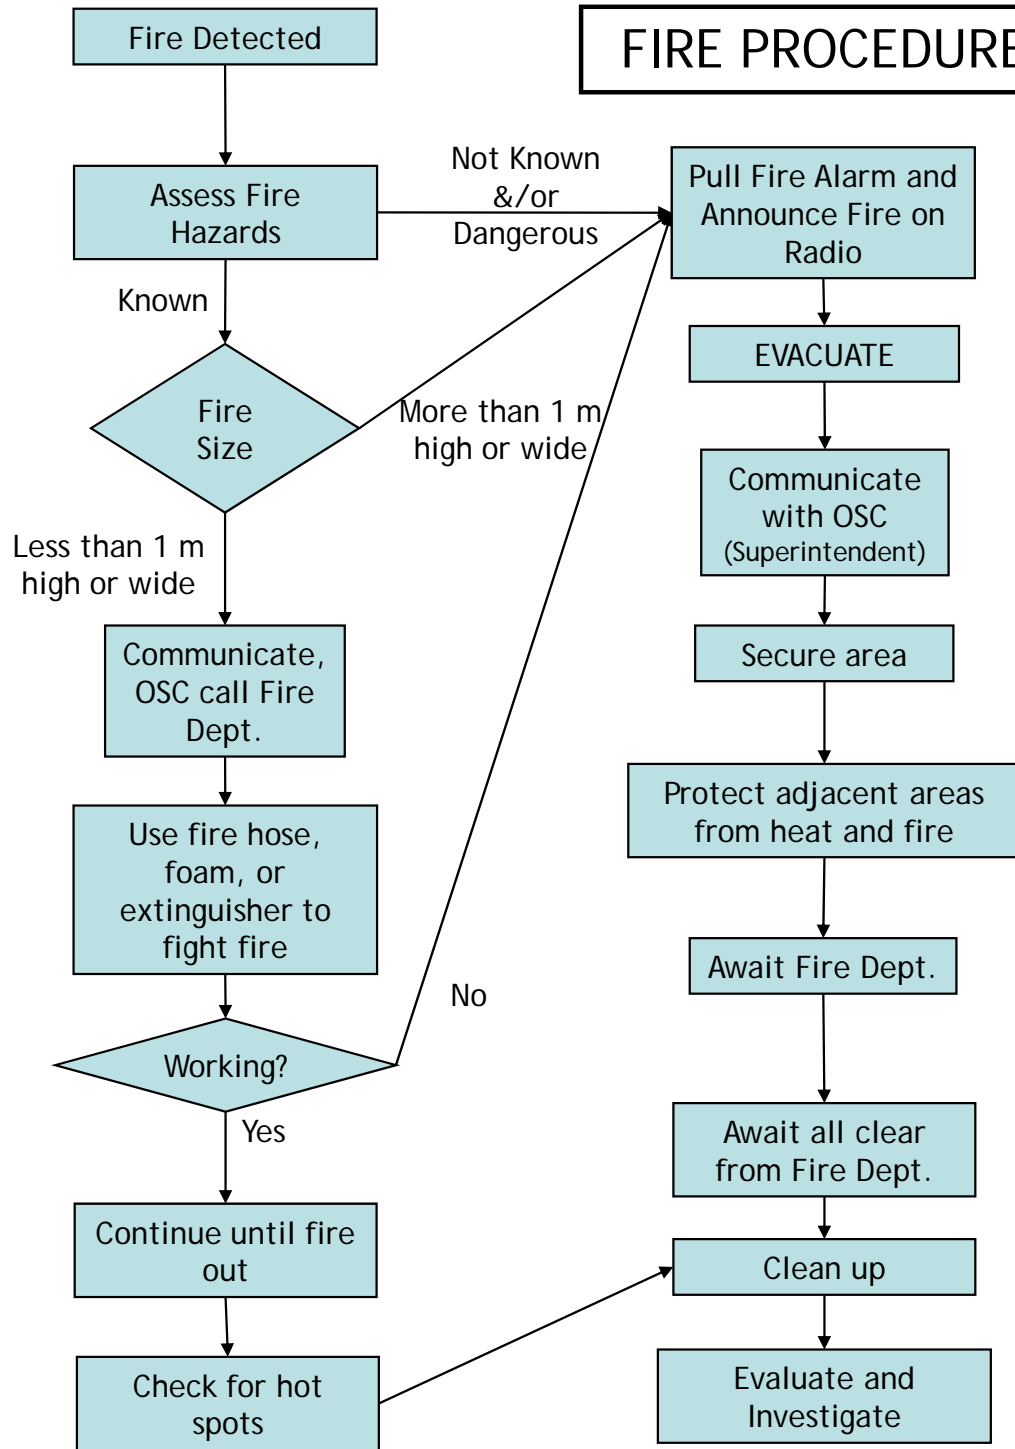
FIRE PROCEDURE

Fire Detected

Assess Fire Hazards

Not Known &/or Dangerous

Pull Fire Alarm and Announce Fire on Radio

Known

EVACUATE

Fire Size

More than 1 m high or wide

Communicate with OSC (Superintendent)

Less than 1 m high or wide

Secure area

Communicate, OSC call Fire Dept.

Protect adjacent areas from heat and fire

Use fire hose, foam, or extinguisher to fight fire

Await Fire Dept.

No

Working?

Yes

Await all clear from Fire Dept.

Continue until fire out

Clean up

Check for hot spots

Evaluate and Investigate